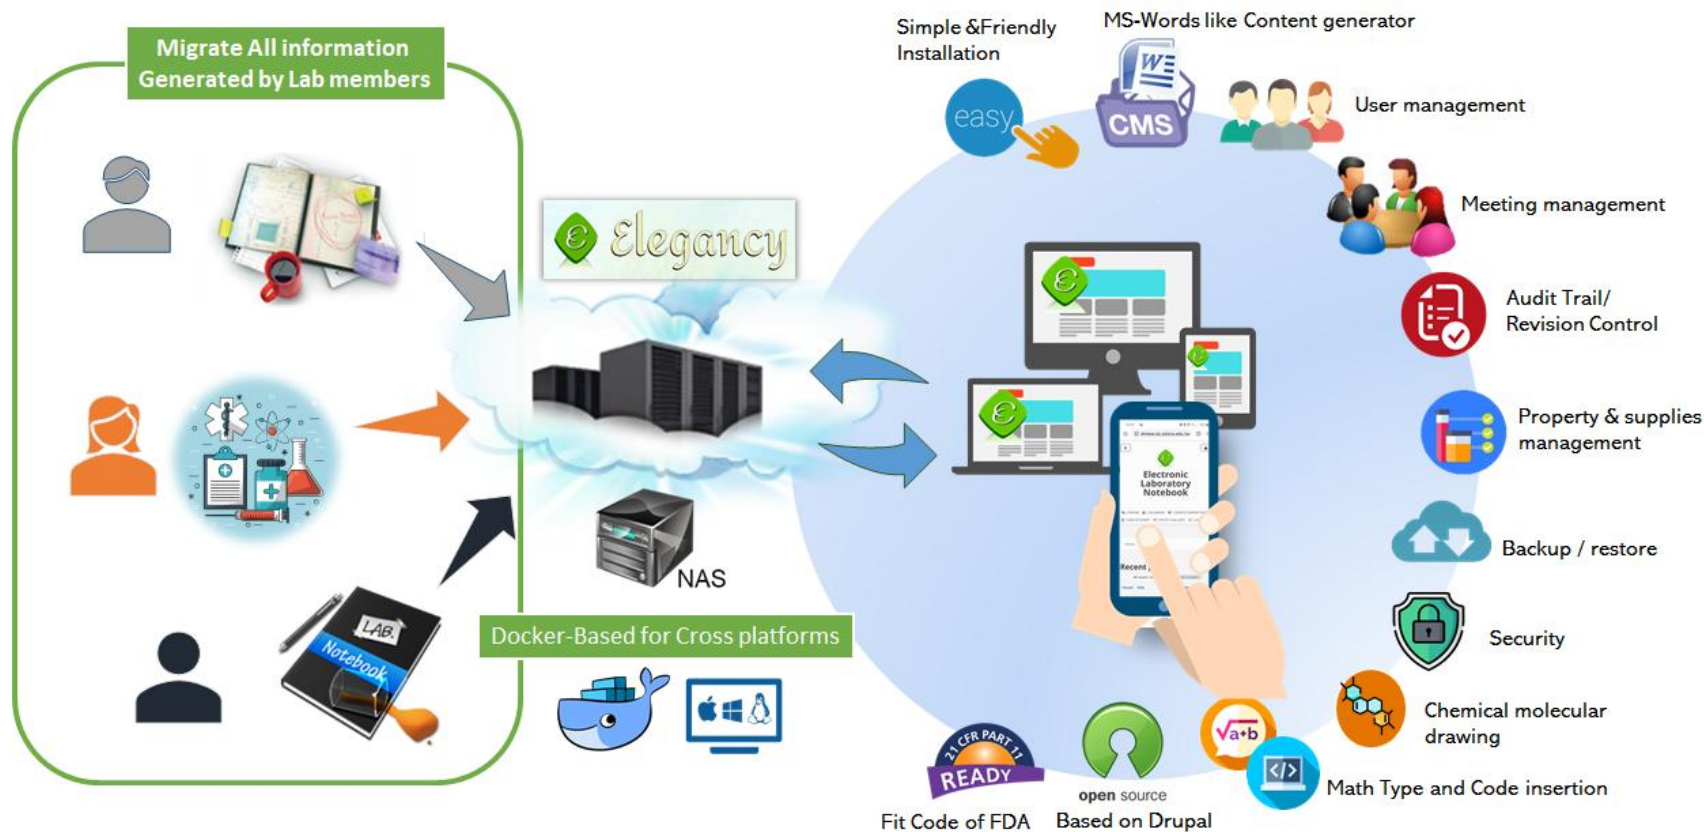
Migrate All information Generated by Lab members

LAB. Notebook

Elegancy

NAS

Docker-Based for Cross platforms

Simple &Friendly Installation

easy

MS-Words like Content generator

CMS

User management

Meeting management

Audit Trail/ Revision Control

Property & supplies management

Backup / restore

Security

Chemical molecular drawing

Math Type and Code insertion

Electronic Laboratory Notebook

21 CFR PART 11 READY

Fit Code of FDA

open source

Based on Drupal